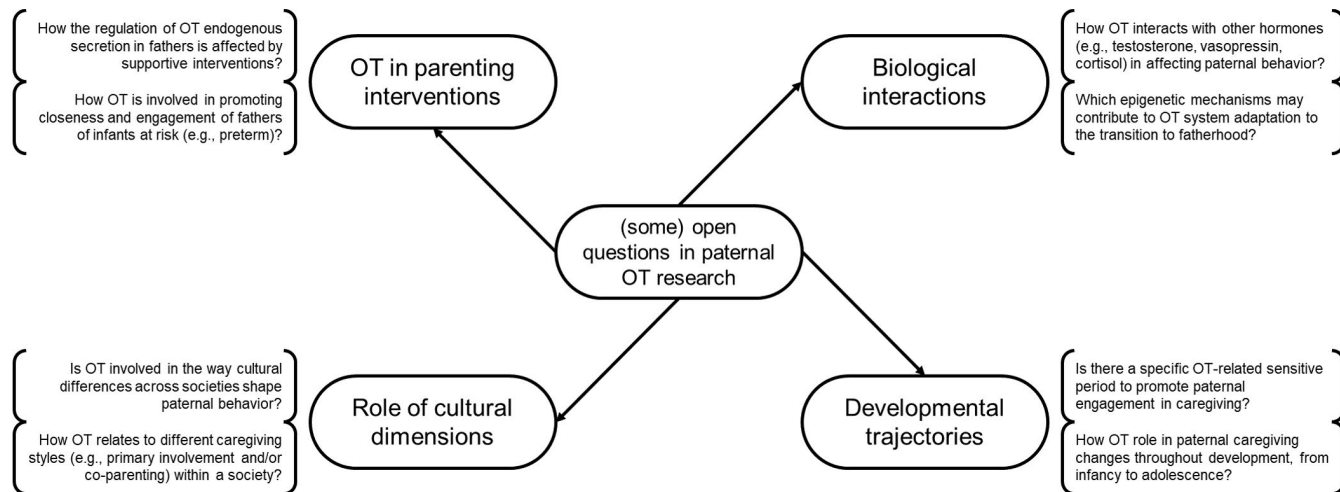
How the regulation of OT endogenous secretion in fathers is affected by supportive interventions?

How OT is involved in promoting closeness and engagement of fathers of infants at risk (e.g., preterm)?

OT in parenting interventions

Biological interactions

How OT interacts with other hormones (e.g., testosterone, vasopressin, cortisol) in affecting paternal behavior?

Which epigenetic mechanisms may contribute to OT system adaptation to the transition to fatherhood?

(some) open questions in paternal OT research

Is OT involved in the way cultural differences across societies shape paternal behavior?

How OT relates to different caregiving styles (e.g., primary involvement and/or co-parenting) within a society?

Role of cultural dimensions

Developmental trajectories

Is there a specific OT-related sensitive period to promote paternal engagement in caregiving?

How OT role in paternal caregiving changes throughout development, from infancy to adolescence?